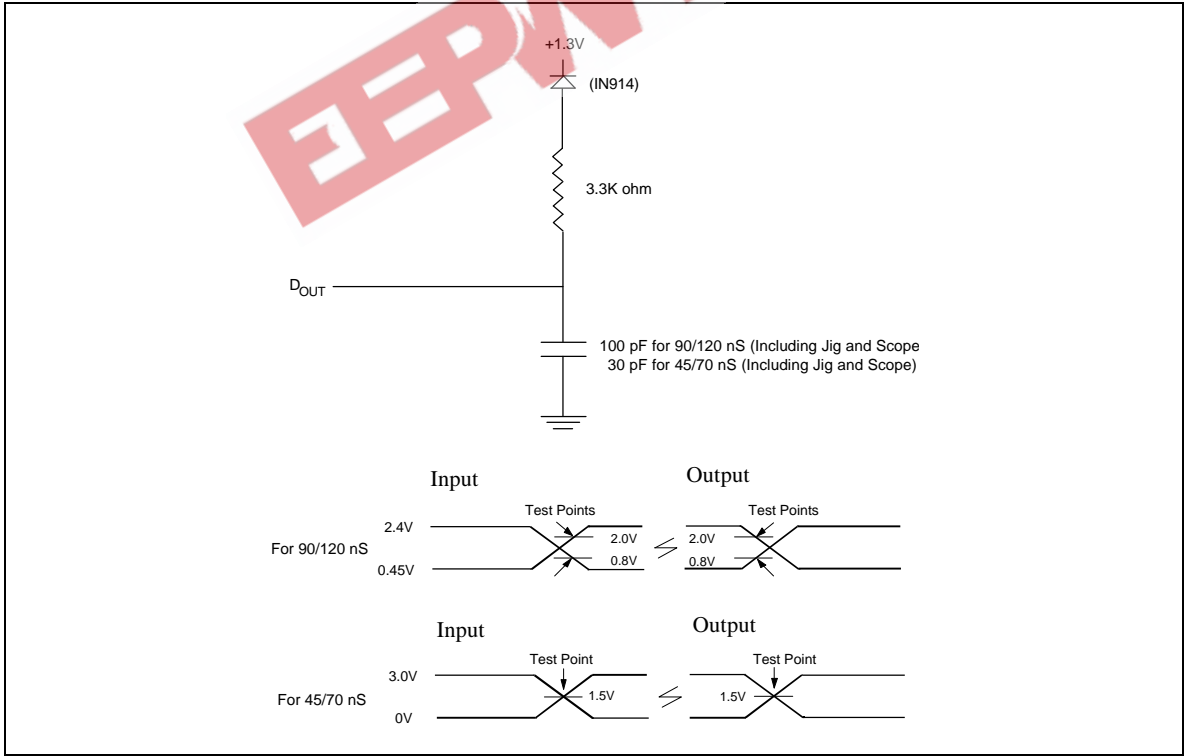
EEPW

+1.3V

(IN914)

3.3K ohm

$D_{OUT}$

100 pF for 90/120 nS (Including Jig and Scope
30 pF for 45/70 nS (Including Jig and Scope)

Input

Output

Test Points

Test Points

2.4V

2.0V

2.0V

For 90/120 nS

0.45V

0.8V

0.8V

Input

Output

Test Point

Test Point

3.0V

For 45/70 nS

1.5V

1.5V

0V